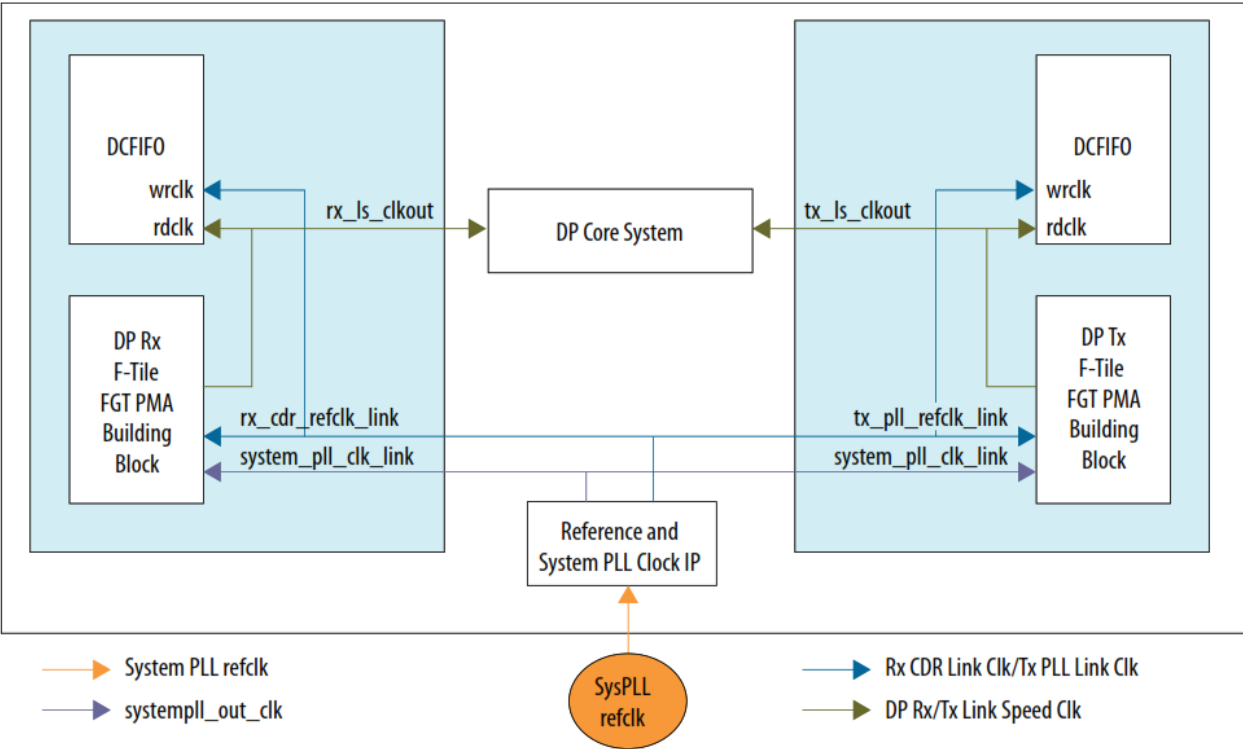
DCFIFO
wrclk
rdclk

rx_ls_clkout

DP Core System

tx_ls_clkout

DCFIFO
wrclk
rdclk

DP Rx
F-Tile
FGT PMA
Building
Block

rx_cdr_refclk_link
system_pll_clk_link

tx_pll_refclk_link
system_pll_clk_link

DP Tx
F-Tile
FGT PMA
Building
Block

Reference and
System PLL Clock IP

System PLL refclk
systempll_out_clk

SysPLL
refclk

Rx CDR Link Clk/Tx PLL Link Clk
DP Rx/Tx Link Speed Clk